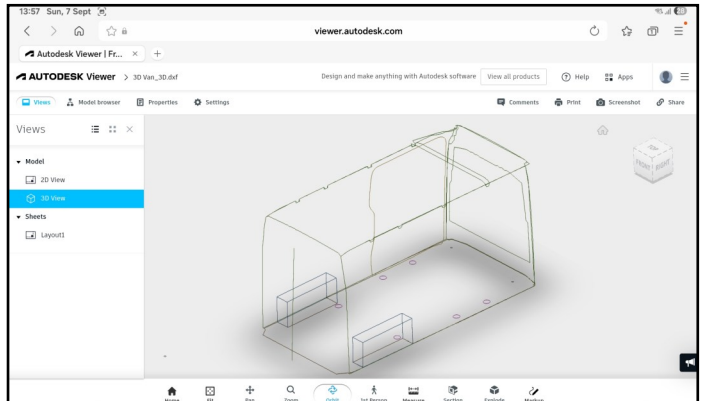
13:57 Sun, 7 Sept

viewer.autodesk.com

Autodesk Viewer | Fr... ×

AUTODESK Viewer > 3D Van_3D.dxf

Design and make anything with Autodesk software View all products Help Apps

Views Model browser Properties Settings

Comments Print Screenshot Share

Views

Model

2D View

3D View

Sheets

Layout1

FRONT RIGHT

Home Fit Pan Zoom Orbit 1st Person Measure Section Explode Markup